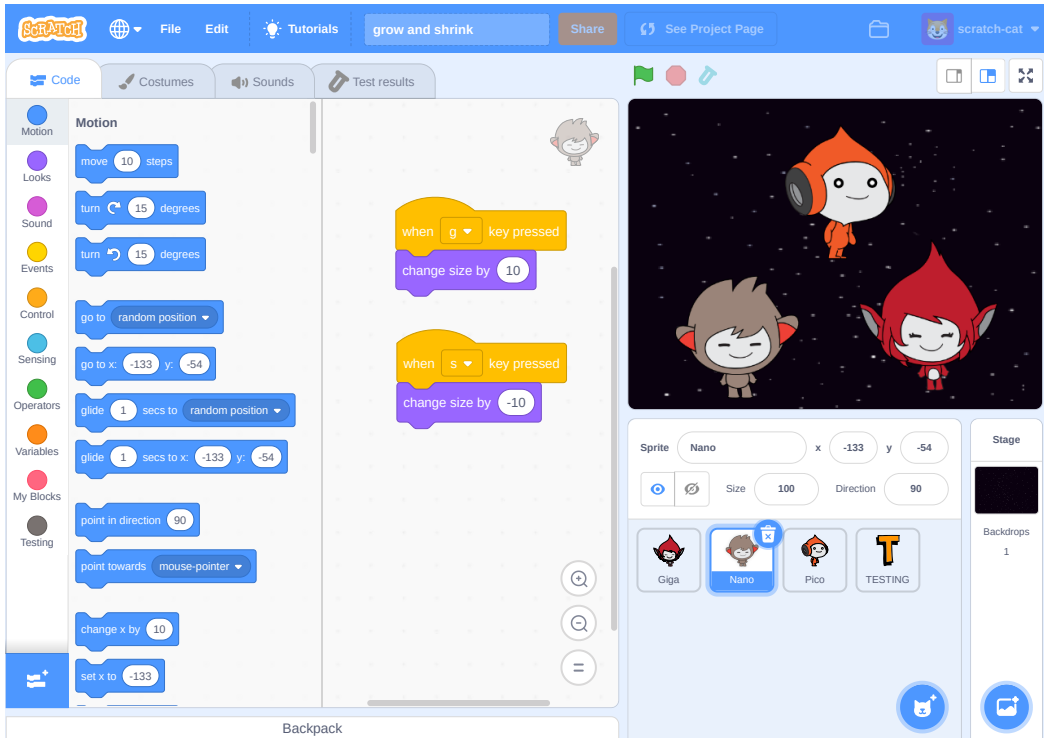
SCRATCH File Edit Tutorials grow and shrink Share See Project Page scratch-cat

Code Costumes Sounds Test results

Motion
Looks
Sound
Events
Control
Sensing
Operators
Variables
My Blocks
Testing

Motion

move 10 steps
turn 15 degrees
turn 15 degrees
go to random position
go to x: -133 y: -54
glide 1 secs to random position
glide 1 secs to x: -133 y: -54
point in direction 90
point towards mouse-pointer
change x by 10
set x to -133

when g key pressed
change size by 10

when s key pressed
change size by -10

Sprite Nano x -133 y -54
Size 100 Direction 90

Giga
Nano
Pico
TESTING

Stage
Backdrops
1

Backpack